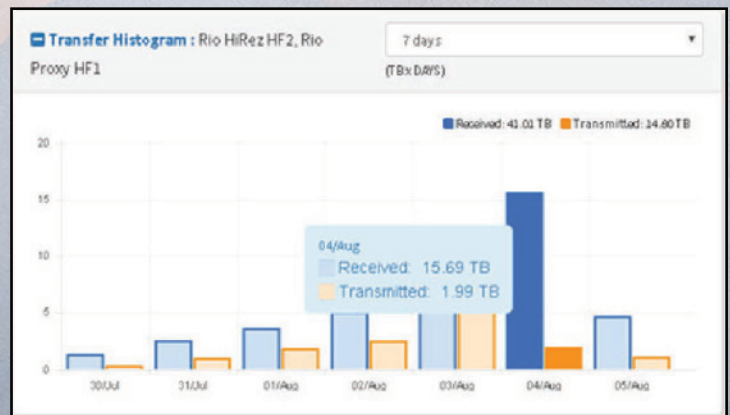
Transfer Histogram : Rio HiRez HF2, Rio Proxy HF1

7 days

(TB x DAYS)

Received: 41.01 TB Transmitted: 14.80 TB

20

15

10

5

0

04/Aug
Received: 15.69 TB
Transmitted: 1.99 TB

30/Jul 31/Jul 01/Aug 02/Aug 03/Aug 04/Aug 05/Aug